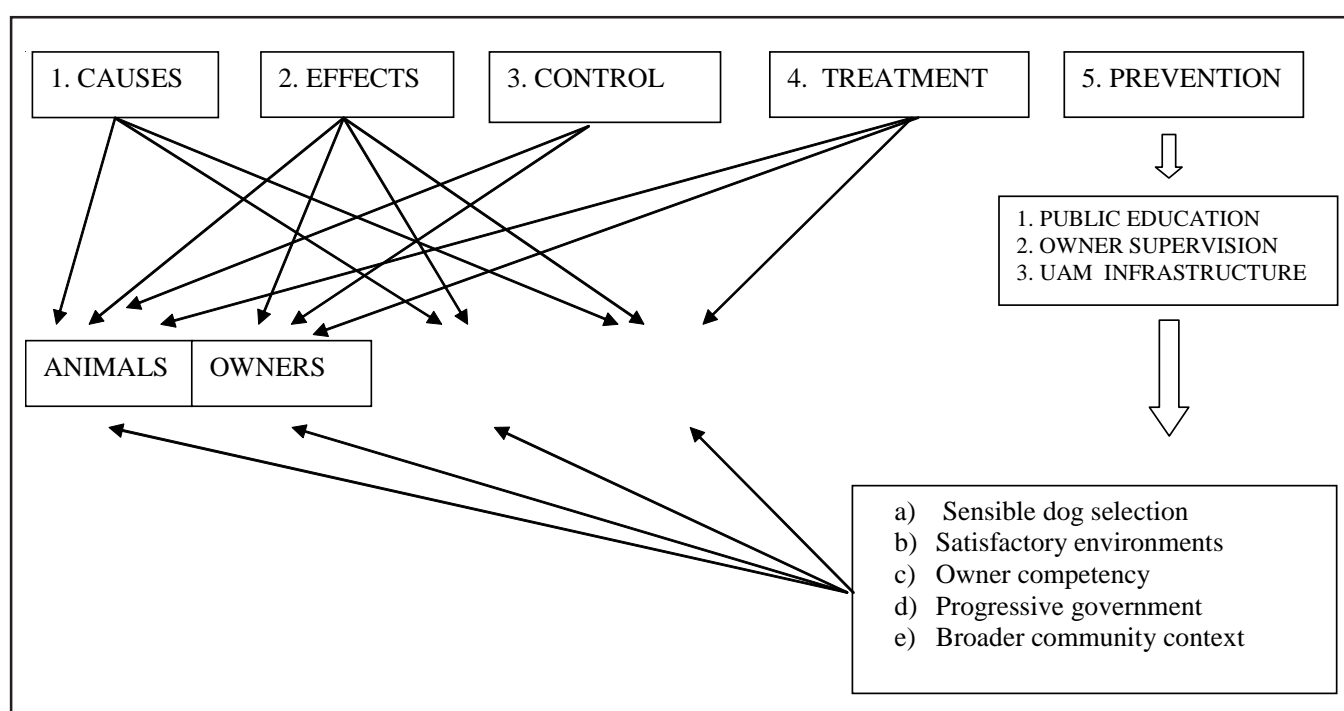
1. CAUSES

2. EFFECTS

3. CONTROL

4. TREATMENT

5. PREVENTION

1. PUBLIC EDUCATION
2. OWNER SUPERVISION
3. UAM INFRASTRUCTURE

ANIMALS

OWNERS

a) Sensible dog selection
b) Satisfactory environments
c) Owner competency
d) Progressive government
e) Broader community context